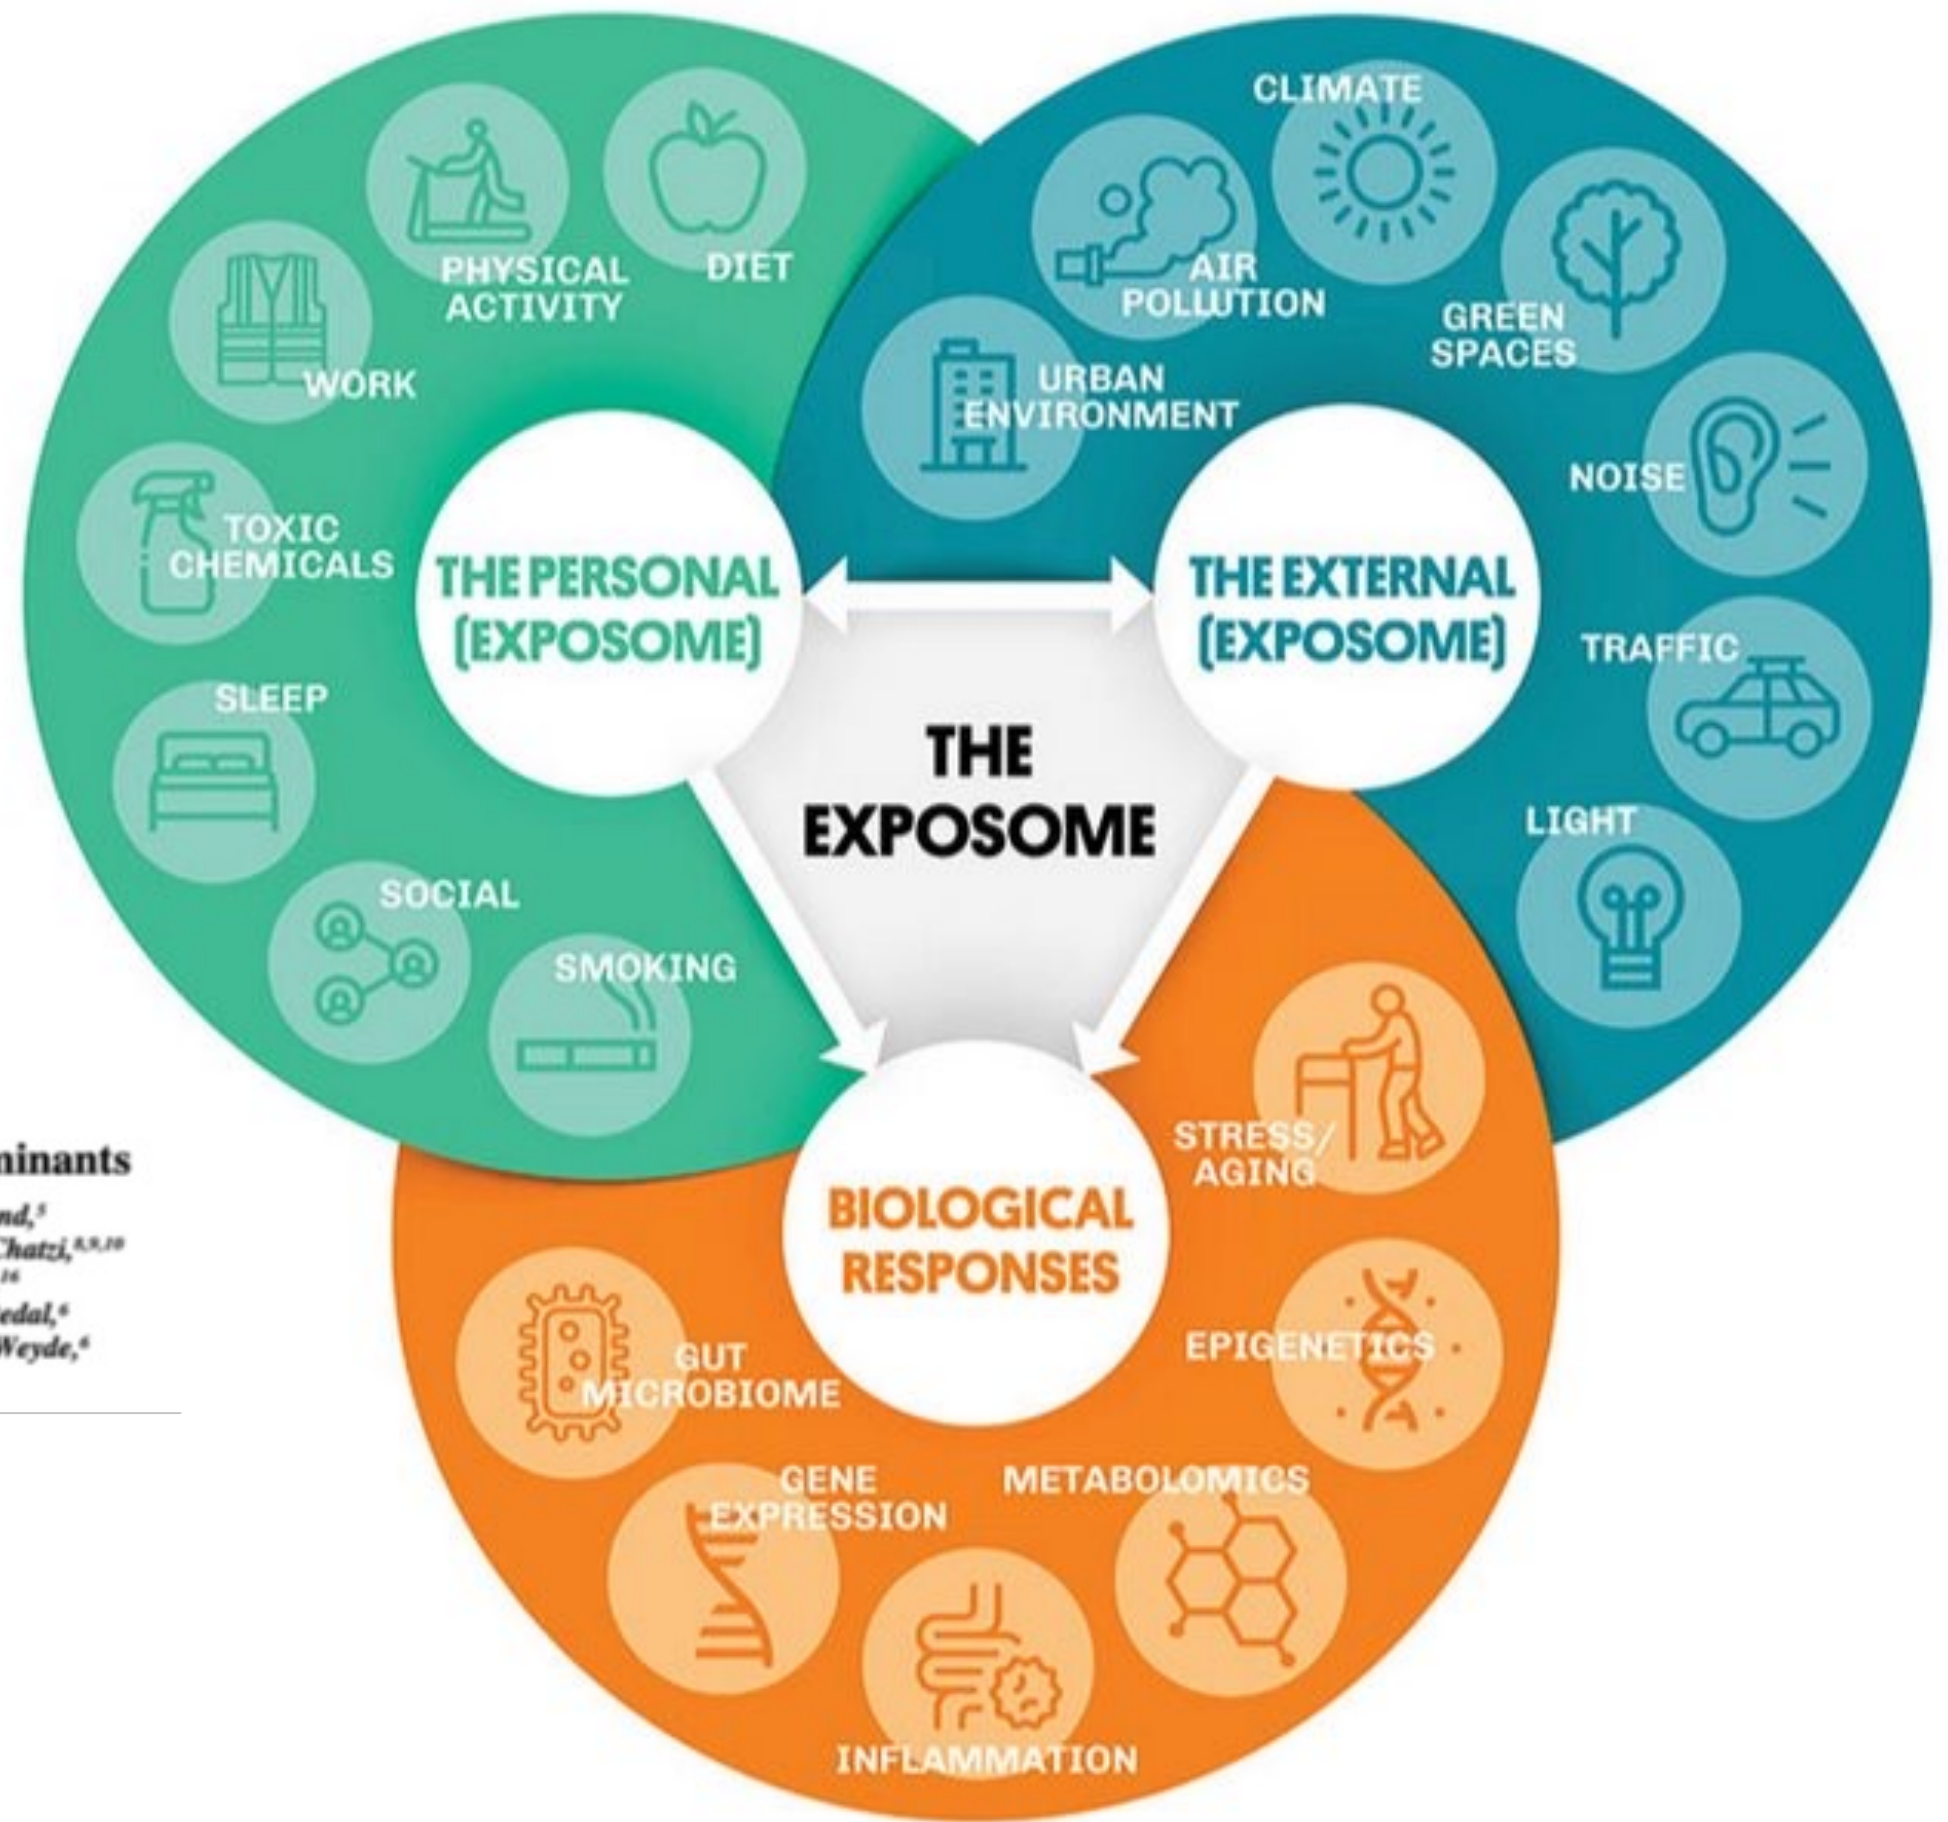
PHYSICAL ACTIVITY

DIET

WORK

TOXIC CHEMICALS

SLEEP

SOCIAL

SMOKING

CLIMATE

AIR POLLUTION

GREEN SPACES

URBAN ENVIRONMENT

NOISE

TRAFFIC

LIGHT

THE PERSONAL (EXPOSOME)

THE EXTERNAL (EXPOSOME)

THE EXPOSOME

BIOLOGICAL RESPONSES

STRESS/ AGING

EPIGENETICS

GUT MICROBIOME

GENE EXPRESSION

METABOLOMICS

INFLAMMATION

ninants

nd,

Chatzi,

edal,

Weyde,